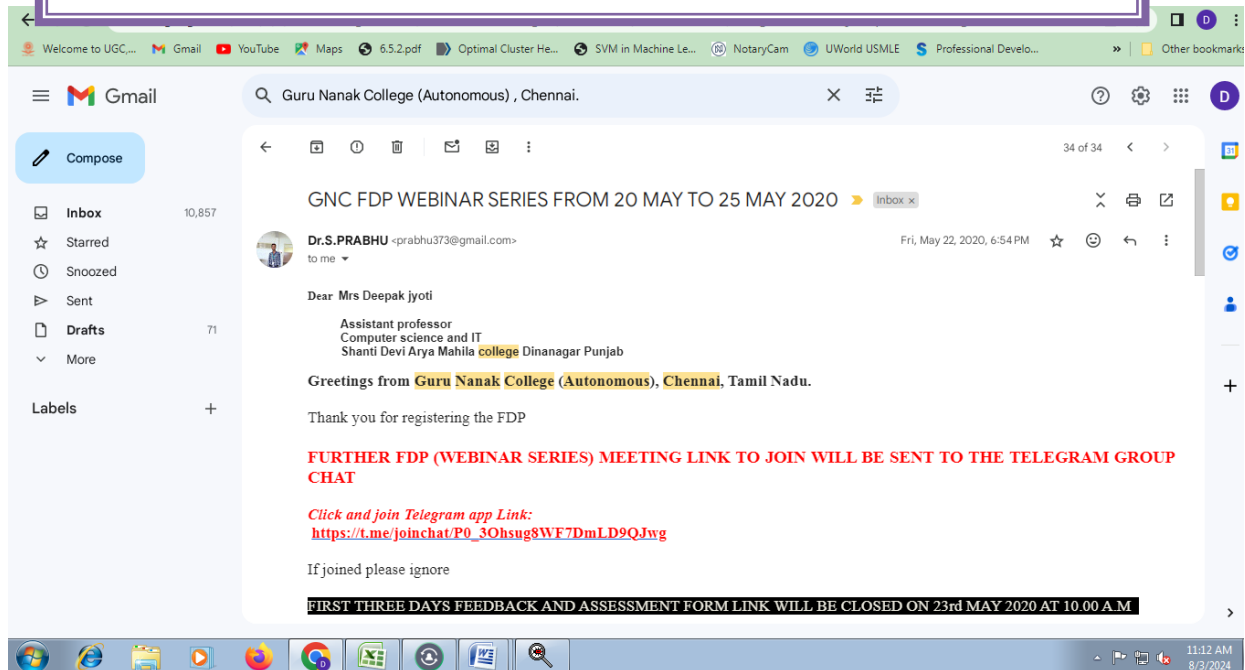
Welcome to UGC,... Gmail YouTube Maps 6.5.2.pdf Optimal Cluster He... SVM in Machine Le... NotaryCam UWorld USMLE Professional Develo... » Other bookmarks

Gmail

Guru Nanak College (Autonomous) , Chennai.

Compose

Inbox 10,857
Starred
Snoozed
Sent
Drafts 71
More

Labels +

34 of 34

GNC FDP WEBINAR SERIES FROM 20 MAY TO 25 MAY 2020 Inbox ×

Dr.S.PRABHU <prabhu373@gmail.com>
to me

Fri, May 22, 2020, 6:54 PM

Dear Mrs Deepak jyoti

Assistant professor
Computer science and IT
Shanti Devi Arya Mahila college Dinanagar Punjab

Greetings from Guru Nanak College (Autonomous), Chennai, Tamil Nadu.

Thank you for registering the FDP

FURTHER FDP (WEBINAR SERIES) MEETING LINK TO JOIN WILL BE SENT TO THE TELEGRAM GROUP CHAT

Click and join Telegram app Link:
https://t.me/joinchat/P0_3Ohsug8WF7DmLD9QJwg

If joined please ignore

FIRST THREE DAYS FEEDBACK AND ASSESSMENT FORM LINK WILL BE CLOSED ON 23rd MAY 2020 AT 10.00 A.M

11:12 AM
8/3/2024